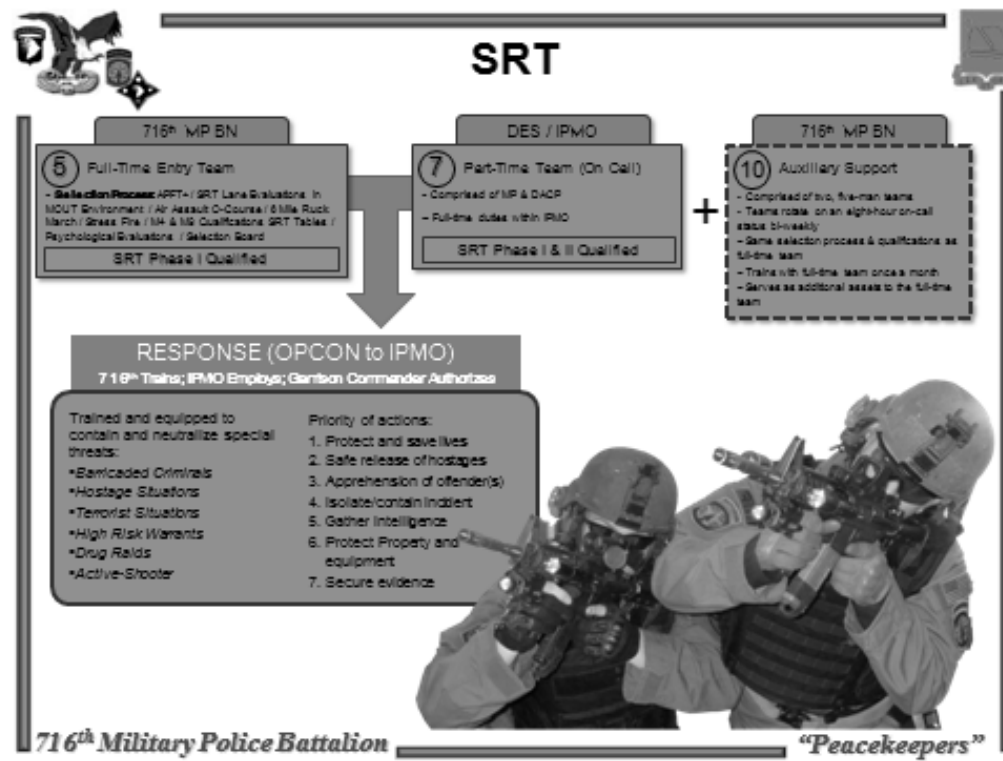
SRT

716th MP BN

5 Full-Time Entry Team

– Selection Process: APFT+ / SRT Lane Evaluations in MOUT Environment / Air Assault O-Course / 6 Mile Ruck March / Stress Fire / M4 & M9 Qualifications SRT Tables / Psychological Evaluations / Selection Board

SRT Phase I Qualified

DES / IPMO

7 Part-Time Team (On Call)

– Comprised of MP & DACP

– Full-time duties within IPMO

SRT Phase I & II Qualified

+

716th MP BN

10 Auxiliary Support

– Comprised of two, five-man teams

– Teams rotate on an eight-hour on-call status bi-weekly

– Same selection process & qualifications as full-time team

– Trains with full-time team once a month

– Serves as additional assets to the full-time team

RESPONSE (OPCON to IPMO)

716th Trains; IPMO Employs; Garrison Commander Authorizes

Trained and equipped to contain and neutralize special threats:
•Barricaded Criminals
•Hostage Situations
•Terrorist Situations
•High Risk Warrants
•Drug Raids
•Active-Shooter

Priority of actions:
1. Protect and save lives
2. Safe release of hostages
3. Apprehension of offender(s)
4. Isolate/contain incident
5. Gather intelligence
6. Protect Property and equipment
7. Secure evidence

716th Military Police Battalion

"Peacekeepers"